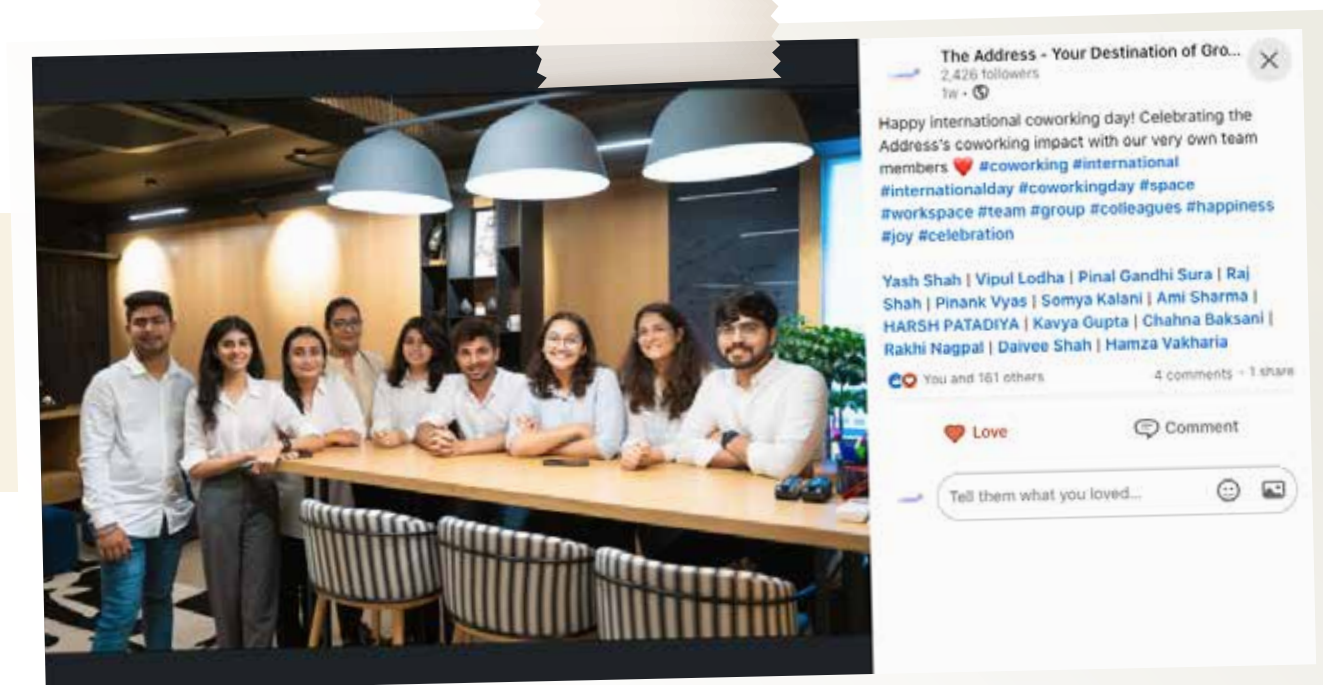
The Address - Your Destination of Gro...
2,426 followers
1w • 

Happy international coworking day! Celebrating the Address's coworking impact with our very own team members ❤️ #coworking #international #internationalday #coworkingday #space #workspace #team #group #colleagues #happiness #joy #celebration

Yash Shah | Vipul Lodha | Pinal Gandhi Sura | Raj Shah | Pinank Vyas | Somya Kalani | Ami Sharma | HARSH PATADIYA | Kavya Gupta | Chahna Baksani | Rakhi Nagpal | Daivee Shah | Hamza Vakharia

You and 161 others
4 comments • 1 share

Love
Comment

Tell them what you loved...